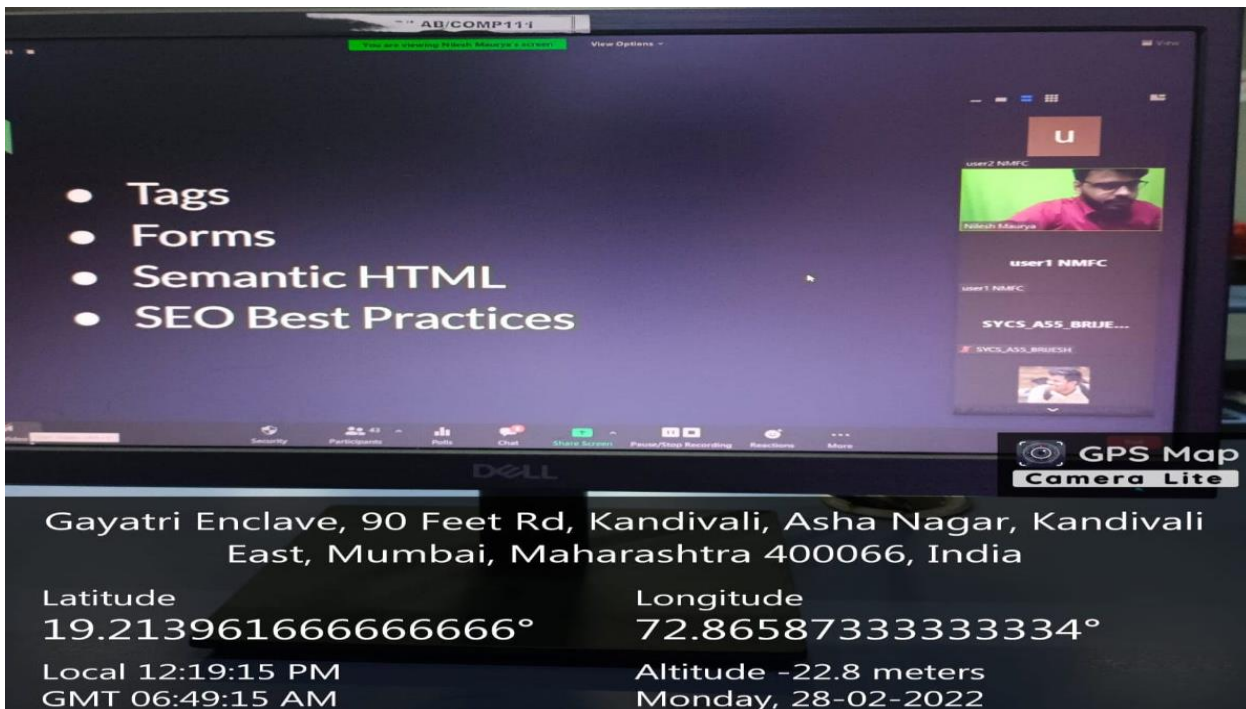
AB/COMP111

You are viewing Nilesh Maurya's screen

View Options

View

- Tags
- Forms
- Semantic HTML
- SEO Best Practices

u

user2 NMFC

Nilesh Maurya

user1 NMFC

user1 NMFC

SYCS_ASS_BRIJE...

SYCS_ASS_BRIJESH

Security

Participants 43

Polls

Chat

Share Screen

Pause/Stop Recording

Reactions

More

DELL

GPS Map Camera Lite

Gayatri Enclave, 90 Feet Rd, Kandivali, Asha Nagar, Kandivali East, Mumbai, Maharashtra 400066, India

Latitude
19.213961666666666°

Longitude
72.86587333333334°

Local 12:19:15 PM
GMT 06:49:15 AM

Altitude -22.8 meters
Monday, 28-02-2022